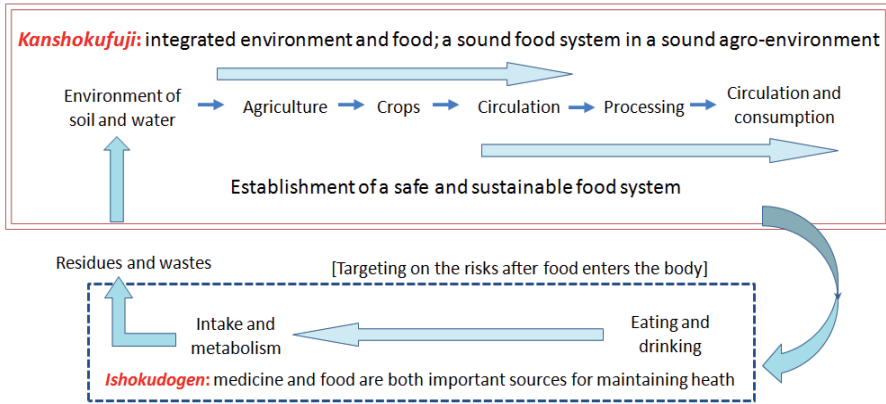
Kanshokufuji: integrated environment and food; a sound food system in a sound agro-environment

Environment of soil and water
Agriculture
Crops
Circulation
Processing
Circulation and consumption

Establishment of a safe and sustainable food system

Residues and wastes

[Targeting on the risks after food enters the body]

Intake and metabolism

Eating and drinking

Ishokudogen: medicine and food are both important sources for maintaining heath